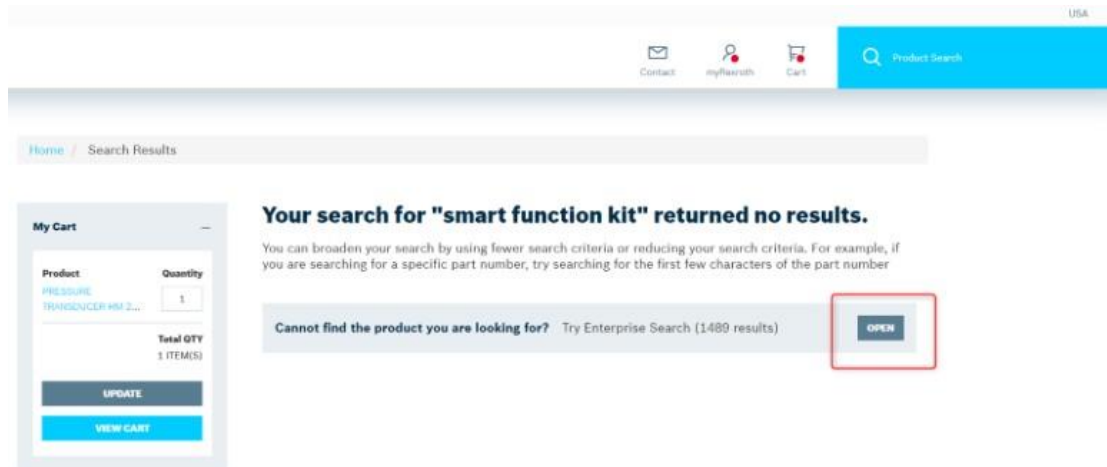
USA

Contact myRexroth Cart

Product Search

Home / Search Results

My Cart —

| Product | Quantity |
|---|---|
| PRESSURE TRANSDUCER HM 2... | 1 |

Total QTY
1 ITEM(S)

UPDATE

VIEW CART

Your search for "smart function kit" returned no results.

You can broaden your search by using fewer search criteria or reducing your search criteria. For example, if you are searching for a specific part number, try searching for the first few characters of the part number

Cannot find the product you are looking for? Try Enterprise Search (1489 results)

OPEN